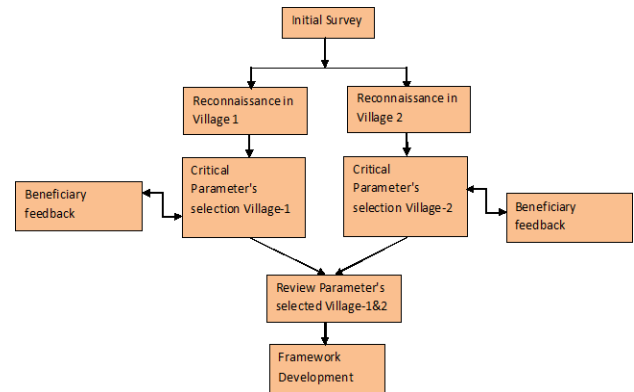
Initial Survey

Reconnaissance in Village 1

Reconnaissance in Village 2

Beneficiary feedback

Critical Parameter's selection Village-1

Critical Parameter's selection Village-2

Beneficiary feedback

Review Parameter's selected Village-1&2

Framework Development